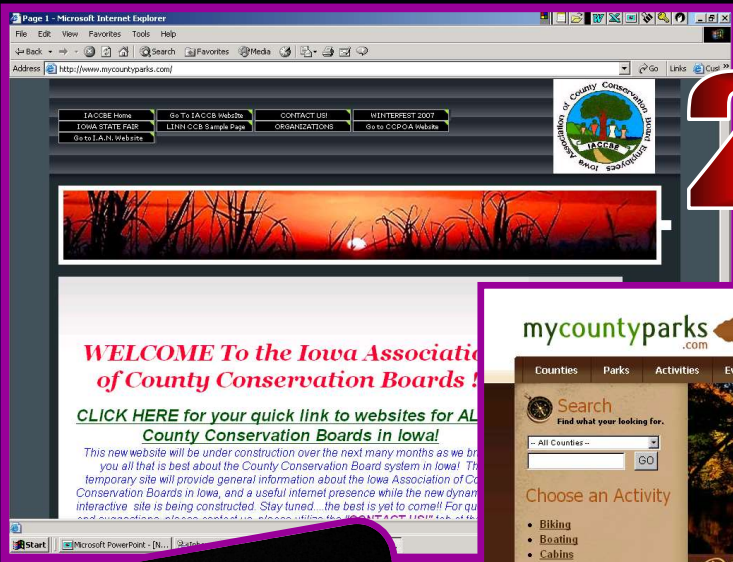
Page 1 - Microsoft Internet Explorer

File Edit View Favorites Tools Help

Back Search Favorites Media

Address http://www.mycountyparks.com/

Go Links Cust

| IACCBE Home | Go To IACCB Website | CONTACT US! | WINTERFEST 2007 |
|---|---|---|---|
| IOWA STATE FAIR | LINN CCB Sample Page | ORGANIZATIONS | Go to CCPOA Website |
| Go to I.A.N. Website | | | |

Iowa Association of County Conservation Board Employees

IACCBE

WELCOME To the Iowa Associati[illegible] of County Conservation Boards !

CLICK HERE for your quick link to websites for AL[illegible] County Conservation Boards in Iowa!

This new website will be under construction over the next many months as we br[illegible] you all that is best about the County Conservation Board system in Iowa! Th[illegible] temporary site will provide general information about the Iowa Association of Co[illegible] Conservation Boards in Iowa, and a useful internet presence while the new dynam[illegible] interactive site is being constructed. Stay tuned....the best is yet to come!! For qu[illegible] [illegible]

mycountyparks.com

Counties Parks Activities Ev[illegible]

Search
Find what your looking for.

-- All Counties --

GO

Choose an Activity

• Biking
• Boating
• Cabins

Start Microsoft PowerPoint - [N...